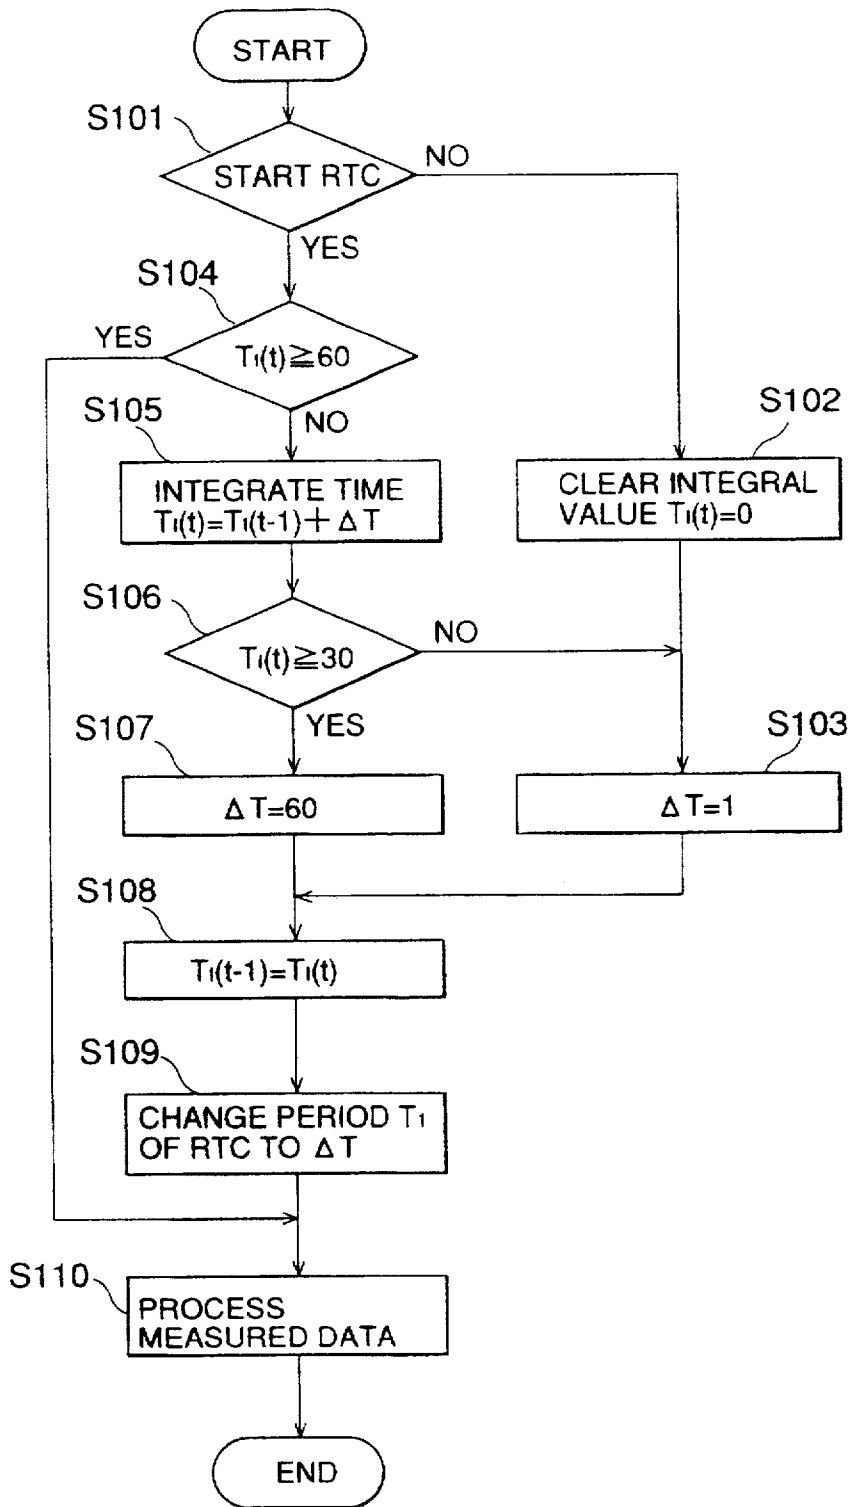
START

S101

START RTC

NO

YES

S104

YES

$T_1(t) \geqq 60$

S105

NO

S102

INTEGRATE TIME $T_1(t)=T_1(t-1)+\Delta T$

CLEAR INTEGRAL VALUE $T_1(t)=0$

S106

$T_1(t) \geqq 30$

NO

S107

YES

S103

$\Delta T=60$

$\Delta T=1$

S108

$T_1(t-1)=T_1(t)$

S109

CHANGE PERIOD $T_1$ OF RTC TO $\Delta T$

S110

PROCESS MEASURED DATA

END